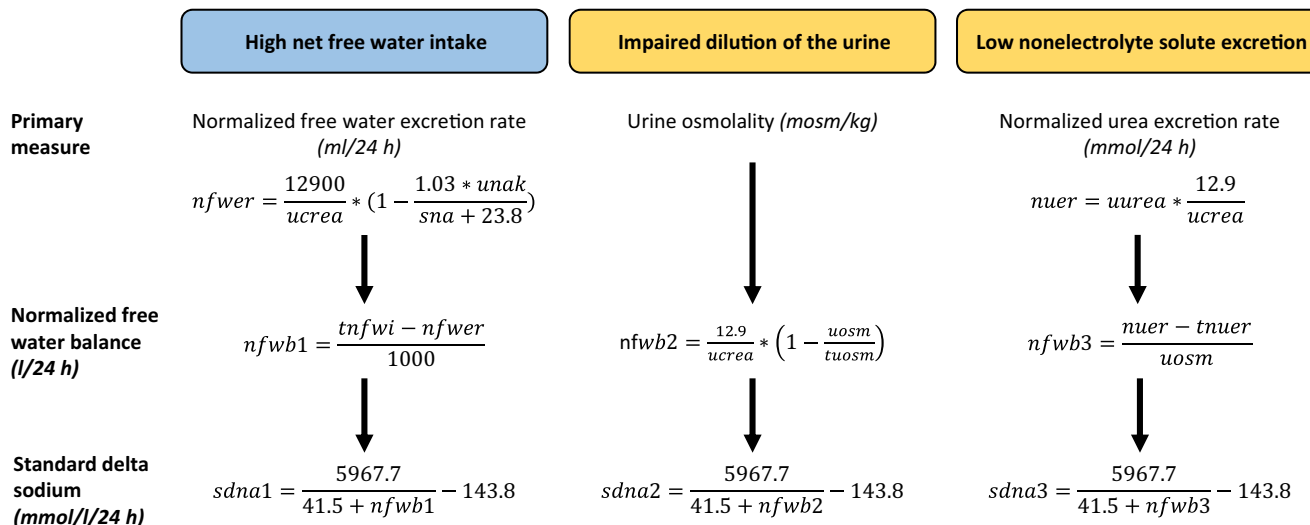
High net free water intake

Impaired dilution of the urine

Low nonelectrolyte solute excretion

Primary measure

Normalized free water excretion rate *(ml/24 h)*

$nfwer = \frac{12900}{ucrea} * (1 - \frac{1.03 * unak}{sna + 23.8})$

Urine osmolality *(mosm/kg)*

Normalized urea excretion rate *(mmol/24 h)*

$nuer = uurea * \frac{12.9}{ucrea}$

Normalized free water balance *(l/24 h)*

$nfwb1 = \frac{tnfwi - nfwer}{1000}$

$\text{nf}wb2 = \frac{12.9}{ucrea} * \left(1 - \frac{uosm}{tuosm}\right)$

$nfwb3 = \frac{nuer - tnuer}{uosm}$

Standard delta sodium *(mmol/l/24 h)*

$sdna1 = \frac{5967.7}{41.5 + nfwb1} - 143.8$

$sdna2 = \frac{5967.7}{41.5 + nfwb2} - 143.8$

$sdna3 = \frac{5967.7}{41.5 + nfwb3} - 143.8$